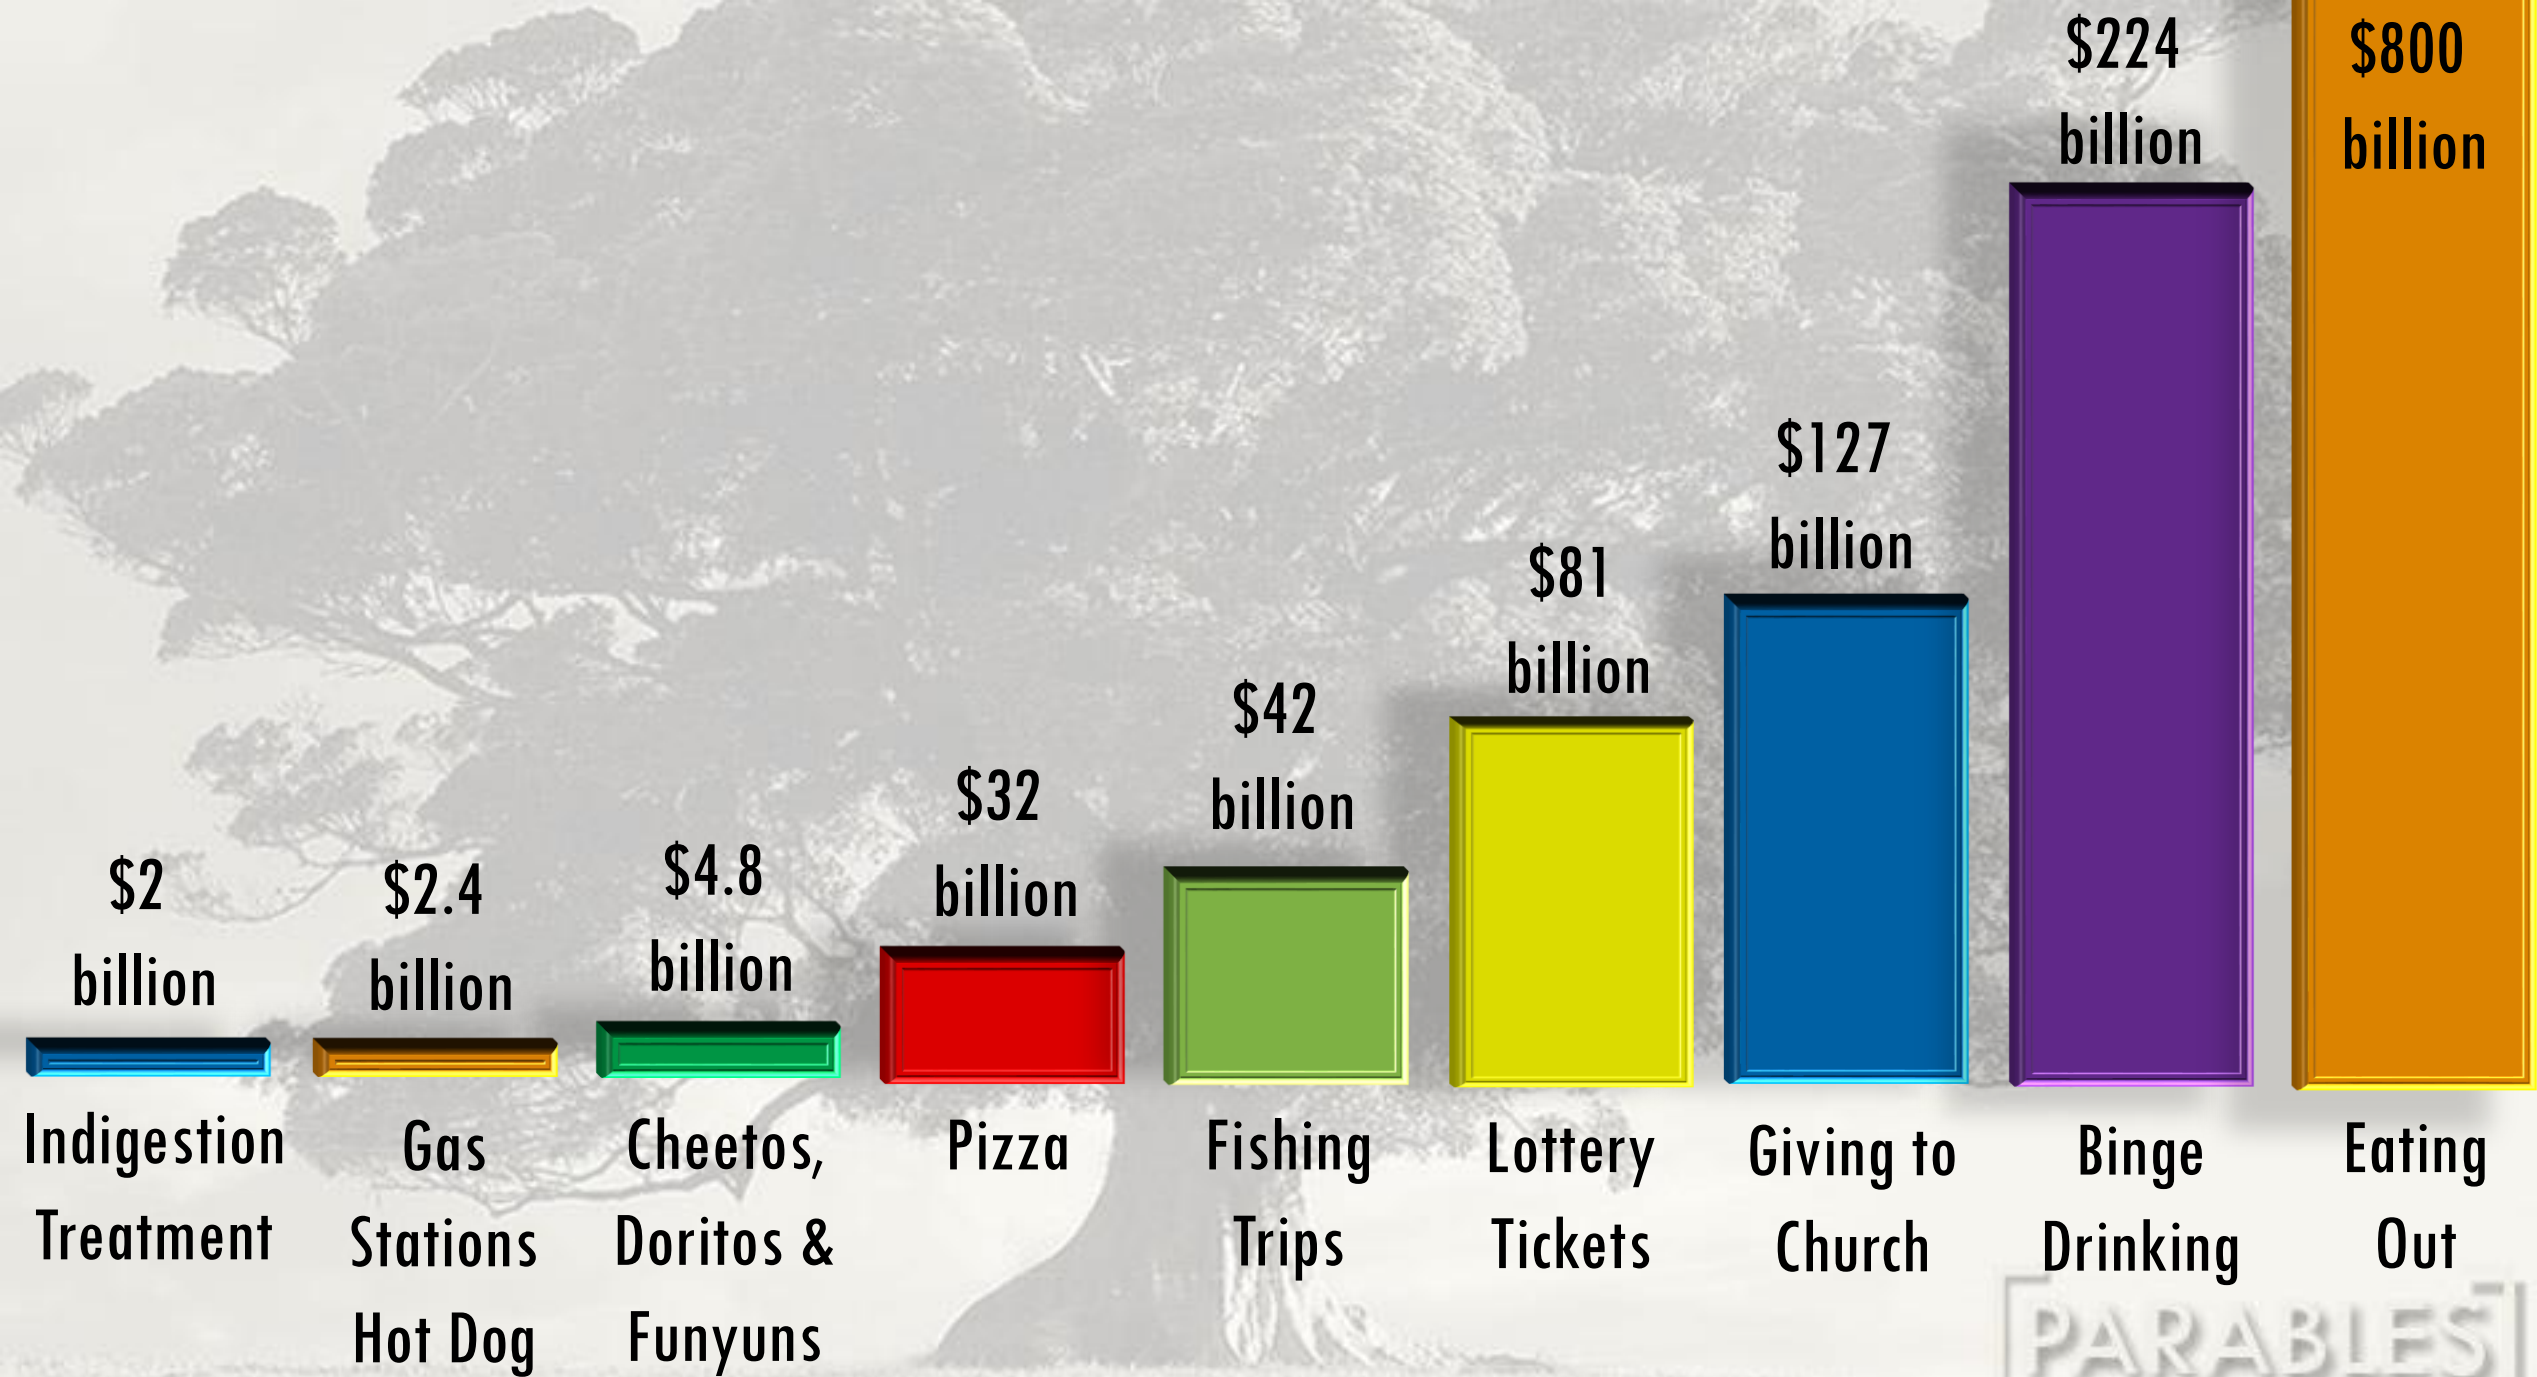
$2 billion

$2.4 billion

$4.8 billion

$32 billion

$42 billion

$81 billion

$127 billion

$224 billion

$800 billion

Indigestion Treatment

Gas Stations Hot Dog

Cheetos, Doritos & Funyuns

Pizza

Fishing Trips

Lottery Tickets

Giving to Church

Binge Drinking

Eating Out

PARABLES